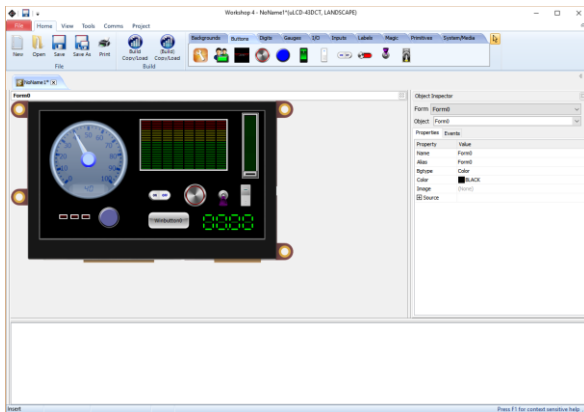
Workshop 4 - NoName1*(uLCD-43DCT, LANDSCAPE)

File Home View Tools Comms Project

New Open Save Save As Print

File

Build Copy/Load (Build) Copy/Load

Build

Backgrounds Buttons Digits Gauges I/O Inputs Labels Magic Primitives System/Media

NoName1* x

Form0

Winbutton0

Object Inspector

Form Form0

Object Form0

Properties Events

| Property | Value |
|---|---|
| Name | Form0 |
| Alias | Form0 |
| Bgtype | Color |
| Color | BLACK |
| Image | (None) |
| Source | |

Insert

Press F1 for context sensitive help.